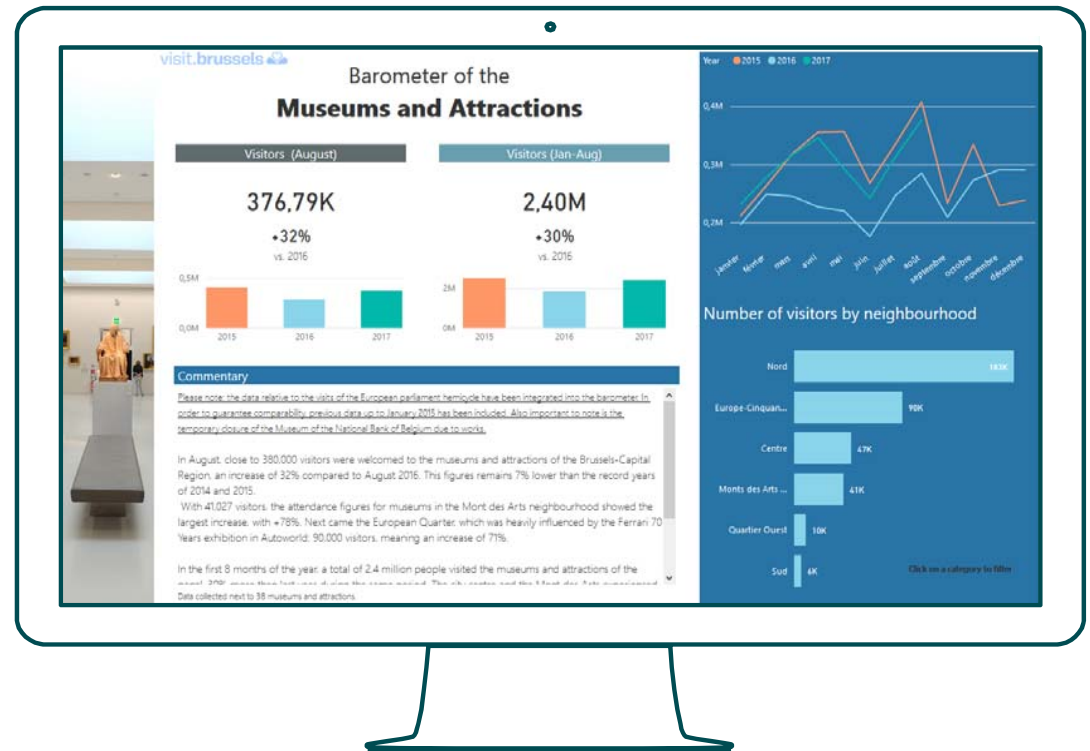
visit.brussels

Barometer of the
Museums and Attractions

Visitors (August)

376,79K
+32%
vs. 2016

0,5M
0,0M
2015 2016 2017

Visitors (Jan-Aug)

2,40M
+30%
vs. 2016

2M
0M
2015 2016 2017

Commentary

Please note: the data relative to the visits of the European parliament hemicycle have been integrated into the barometer. In order to guarantee comparability, previous data up to January 2015 has been included. Also important to note is the temporary closure of the Museum of the National Bank of Belgium due to works.

In August, close to 380,000 visitors were welcomed to the museums and attractions of the Brussels-Capital Region, an increase of 32% compared to August 2016. This figures remains 7% lower than the record years of 2014 and 2015.
With 41,027 visitors, the attendance figures for museums in the Mont des Arts neighbourhood showed the largest increase, with +78%. Next came the European Quarter, which was heavily influenced by the Ferrari 70 Years exhibition in Autoworld: 90,000 visitors, meaning an increase of 71%.

In the first 8 months of the year, a total of 2.4 million people visited the museums and attractions of the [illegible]

Data collected next to 38 museums and attractions.

Year 2015 2016 2017

0,4M
0,3M
0,2M

janvier février mars avril mai juin juillet août septembre octobre novembre décembre

Number of visitors by neighbourhood

Nord 183K
Europe-Cinquan... 90K
Centre 47K
Monts des Arts ... 41K
Quartier Ouest 10K
Sud 6K

Click on a category to filter